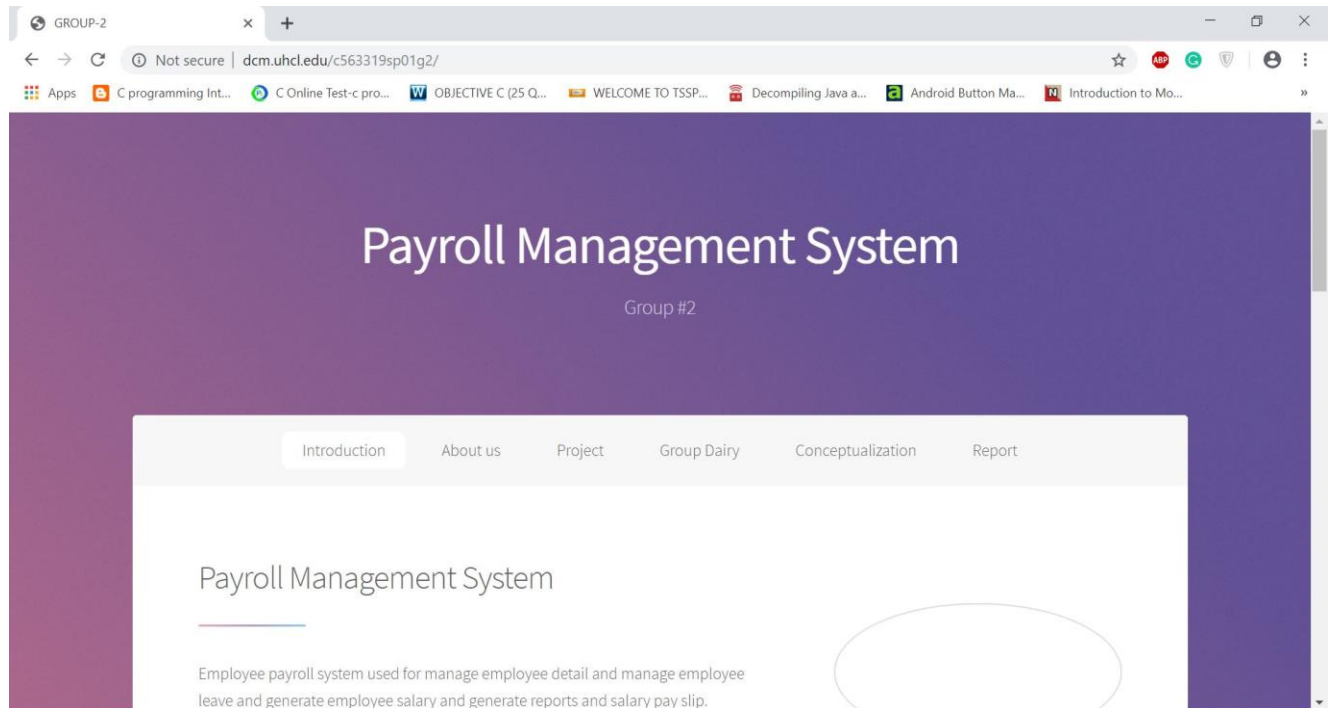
GROUP-2 × +

Not secure | dcm.uhcl.edu/c563319sp01g2/

Apps C programming Int... C Online Test-c pro... OBJECTIVE C (25 Q... WELCOME TO TSSP... Decompiling Java a... Android Button Ma... Introduction to Mo... »

Payroll Management System

Group #2

Introduction About us Project Group Dairy Conceptualization Report

Payroll Management System

Employee payroll system used for manage employee detail and manage employee leave and generate employee salary and generate reports and salary pay slip.